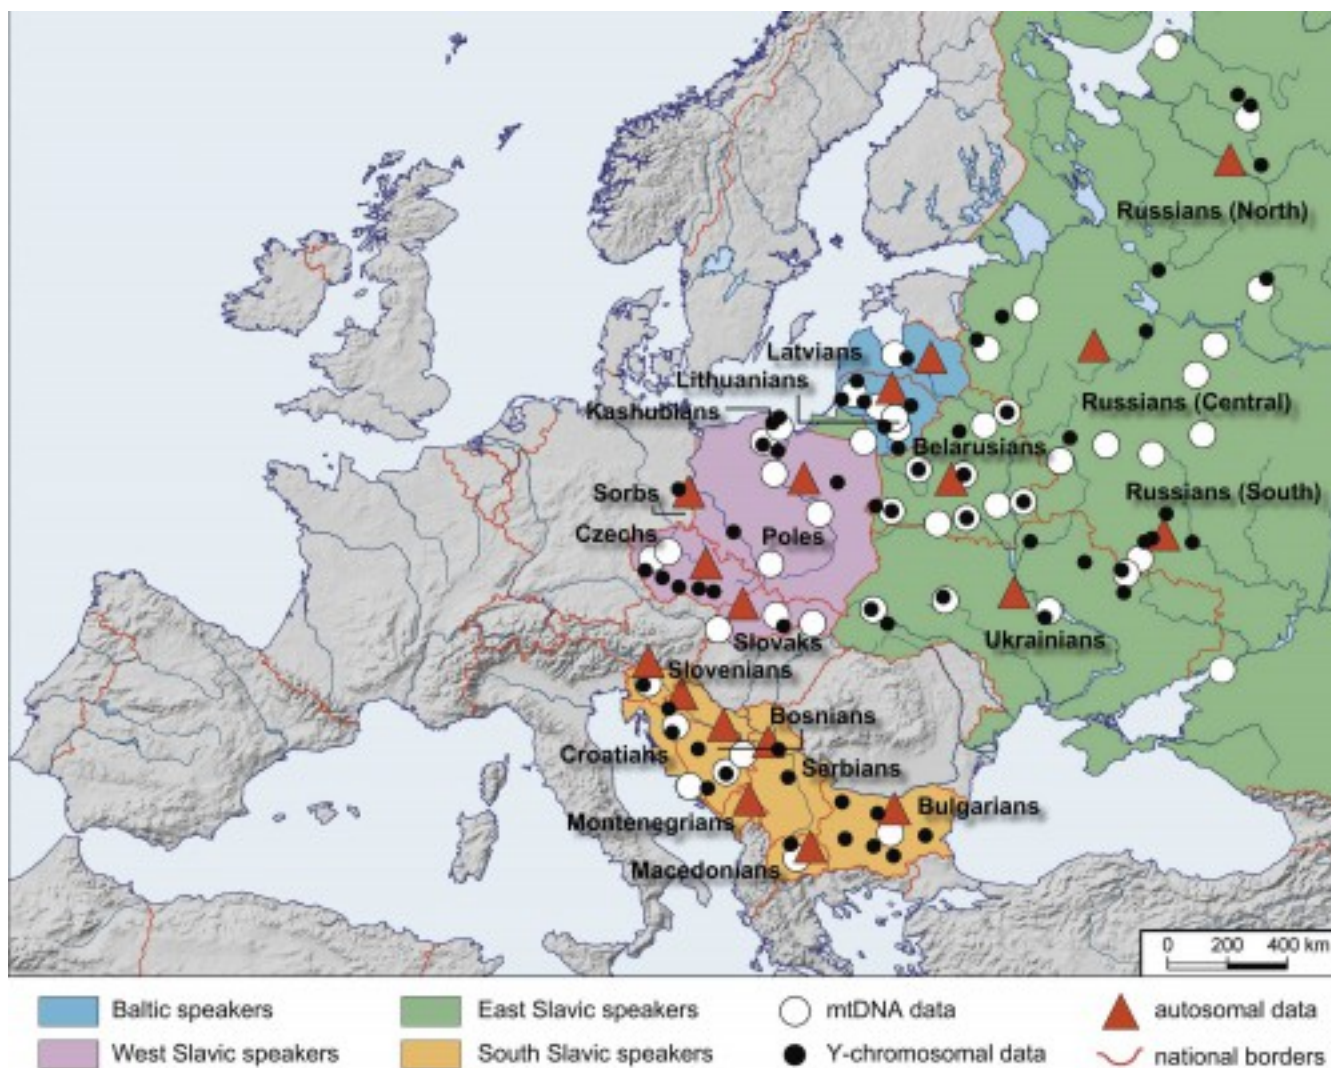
Russians (North)
Latvians
Lithuanians
Kashubians
Russians (Central)
Belarusians
Sorbs
Russians (South)
Czechs
Poles
Slovaks
Ukrainians
Slovenians
Bosnians
Croatians
Serbians
Bulgarians
Montenegrians
Macedonians
0 200 400 km

Baltic speakers
East Slavic speakers
mtDNA data
autosomal data
West Slavic speakers
South Slavic speakers
Y-chromosomal data
national borders